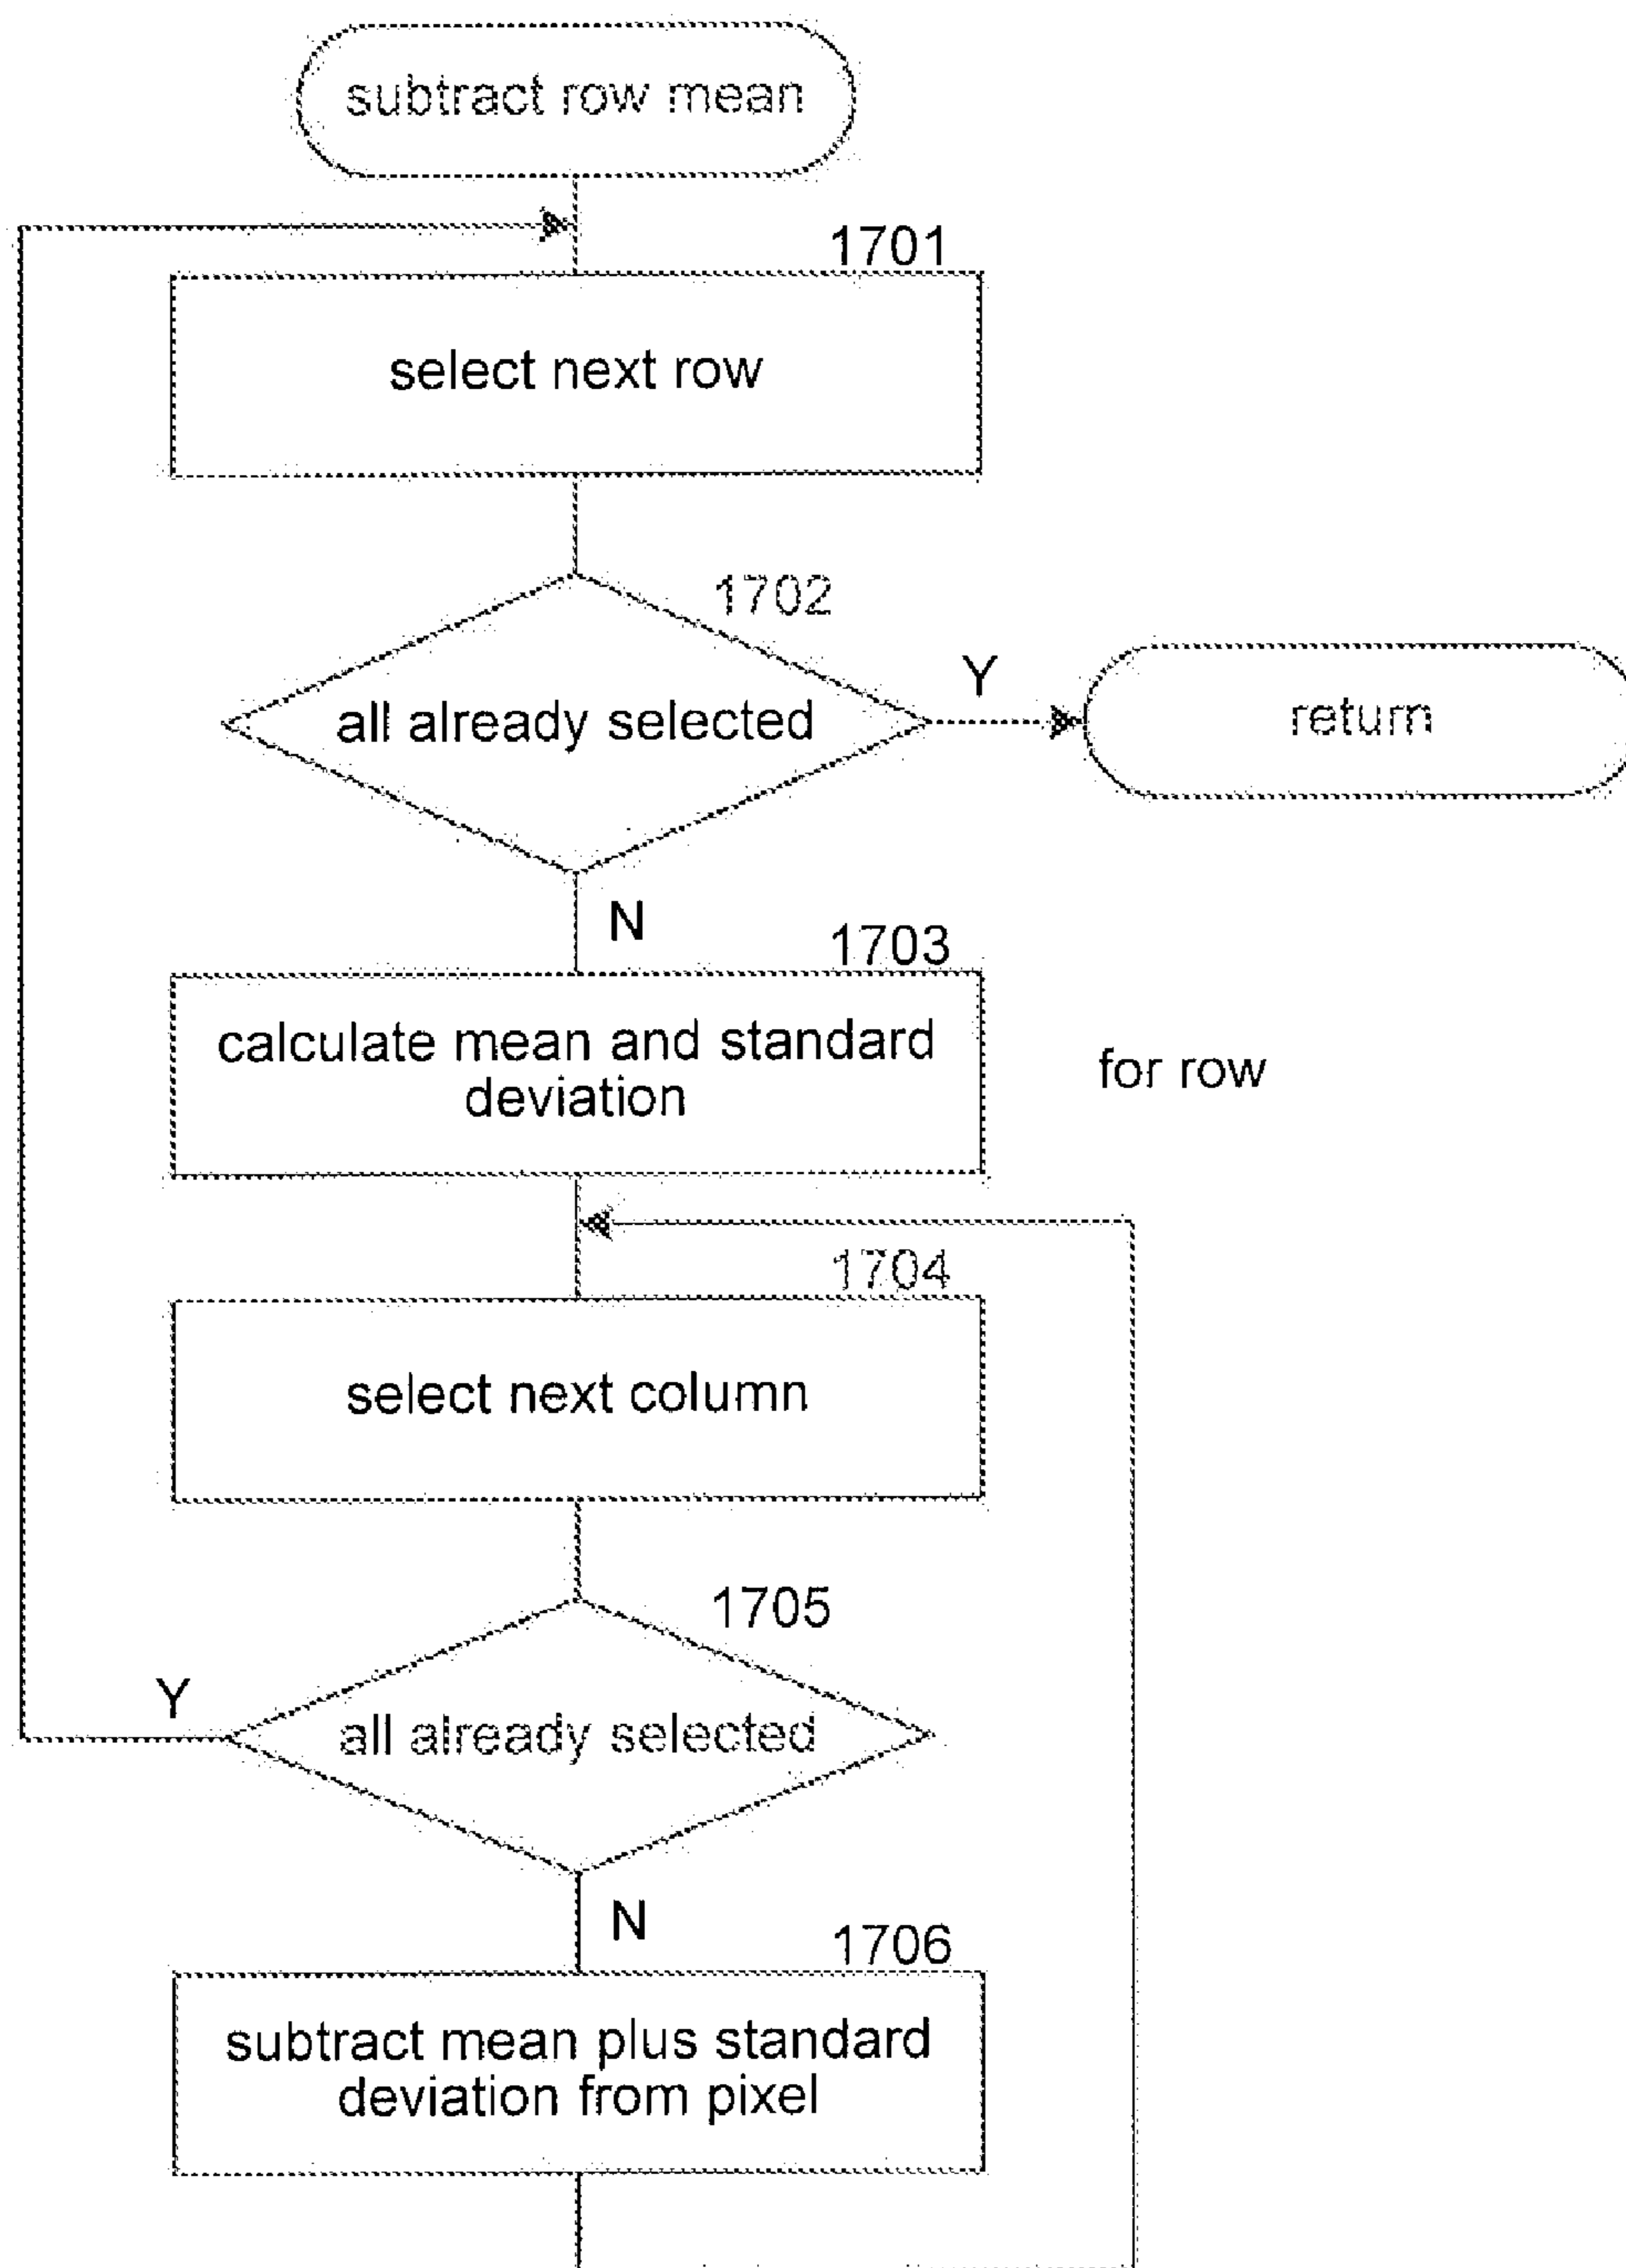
subtract row mean

1701

select next row

1702

all already selected

Y

return

N

1703

calculate mean and standard deviation

for row

1704

select next column

1705

Y

all already selected

N

1706

subtract mean plus standard deviation from pixel